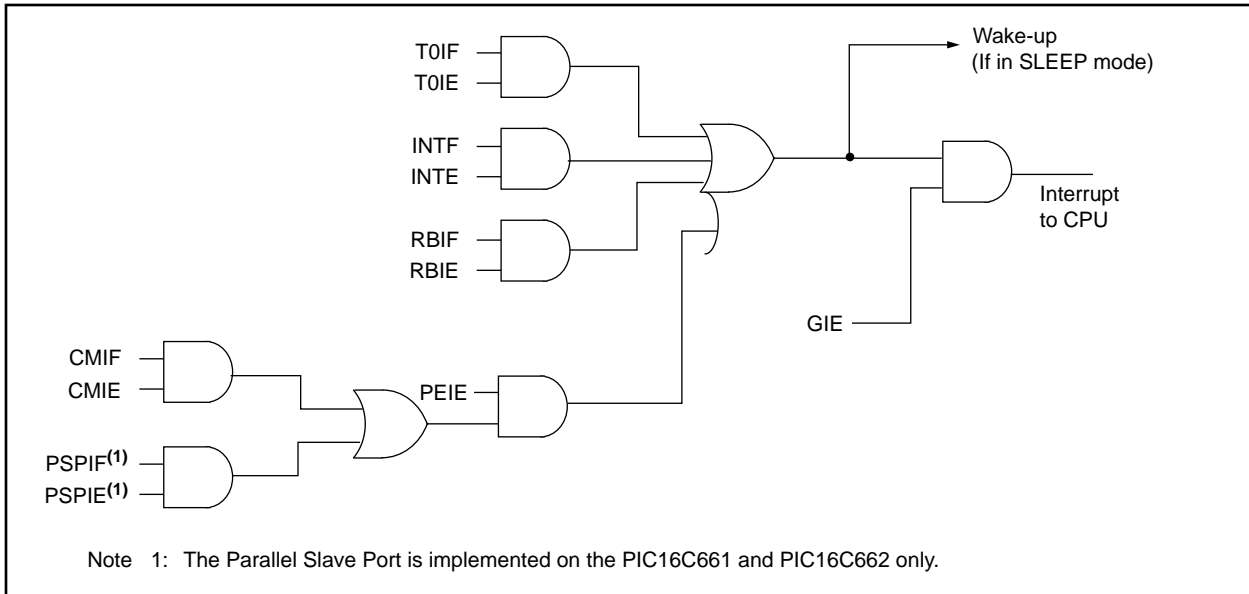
T0IF
T0IE
INTF
INTE
RBIF
RBIE
Wake-up
(If in SLEEP mode)
Interrupt
to CPU
GIE
CMIF
CMIE
PEIE
PSPIF$^{(1)}$
PSPIE$^{(1)}$

Note 1: The Parallel Slave Port is implemented on the PIC16C661 and PIC16C662 only.